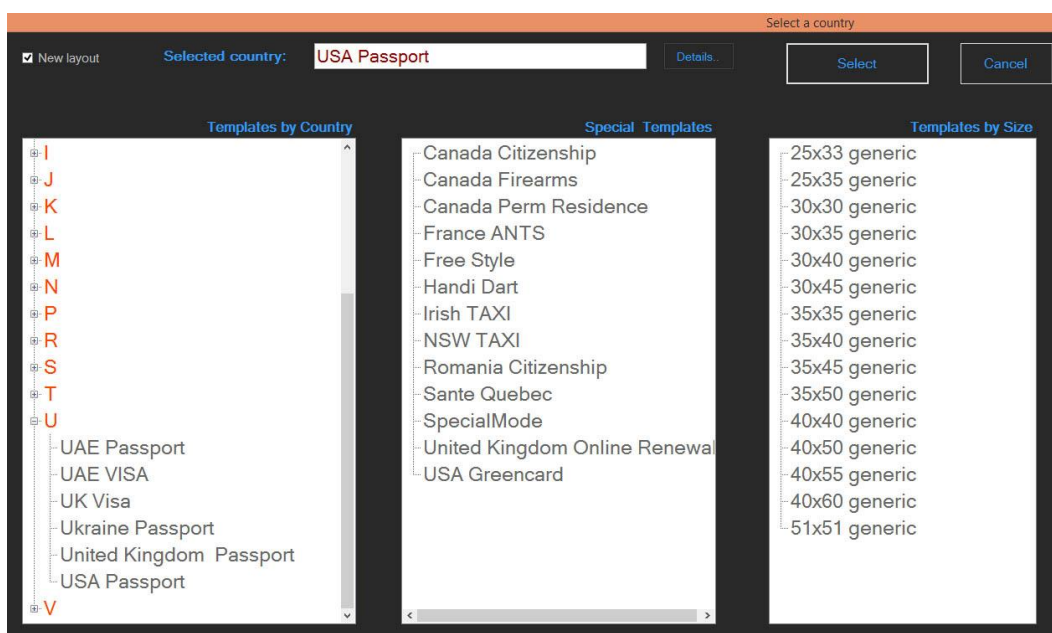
Select a country

New layout

Selected country: USA Passport

Details..

Select

Cancel

Templates by Country

I
J
K
L
M
N
P
R
S
T
U
UAE Passport
UAE VISA
UK Visa
Ukraine Passport
United Kingdom  Passport
USA Passport
V

Special  Templates

Canada Citizenship
Canada Firearms
Canada Perm Residence
France ANTS
Free Style
Handi Dart
Irish TAXI
NSW TAXI
Romania Citizenship
Sante Quebec
SpecialMode
United Kingdom Online Renewal
USA Greencard

Templates by Size

25x33 generic
25x35 generic
30x30 generic
30x35 generic
30x40 generic
30x45 generic
35x35 generic
35x40 generic
35x45 generic
35x50 generic
40x40 generic
40x50 generic
40x55 generic
40x60 generic
51x51 generic